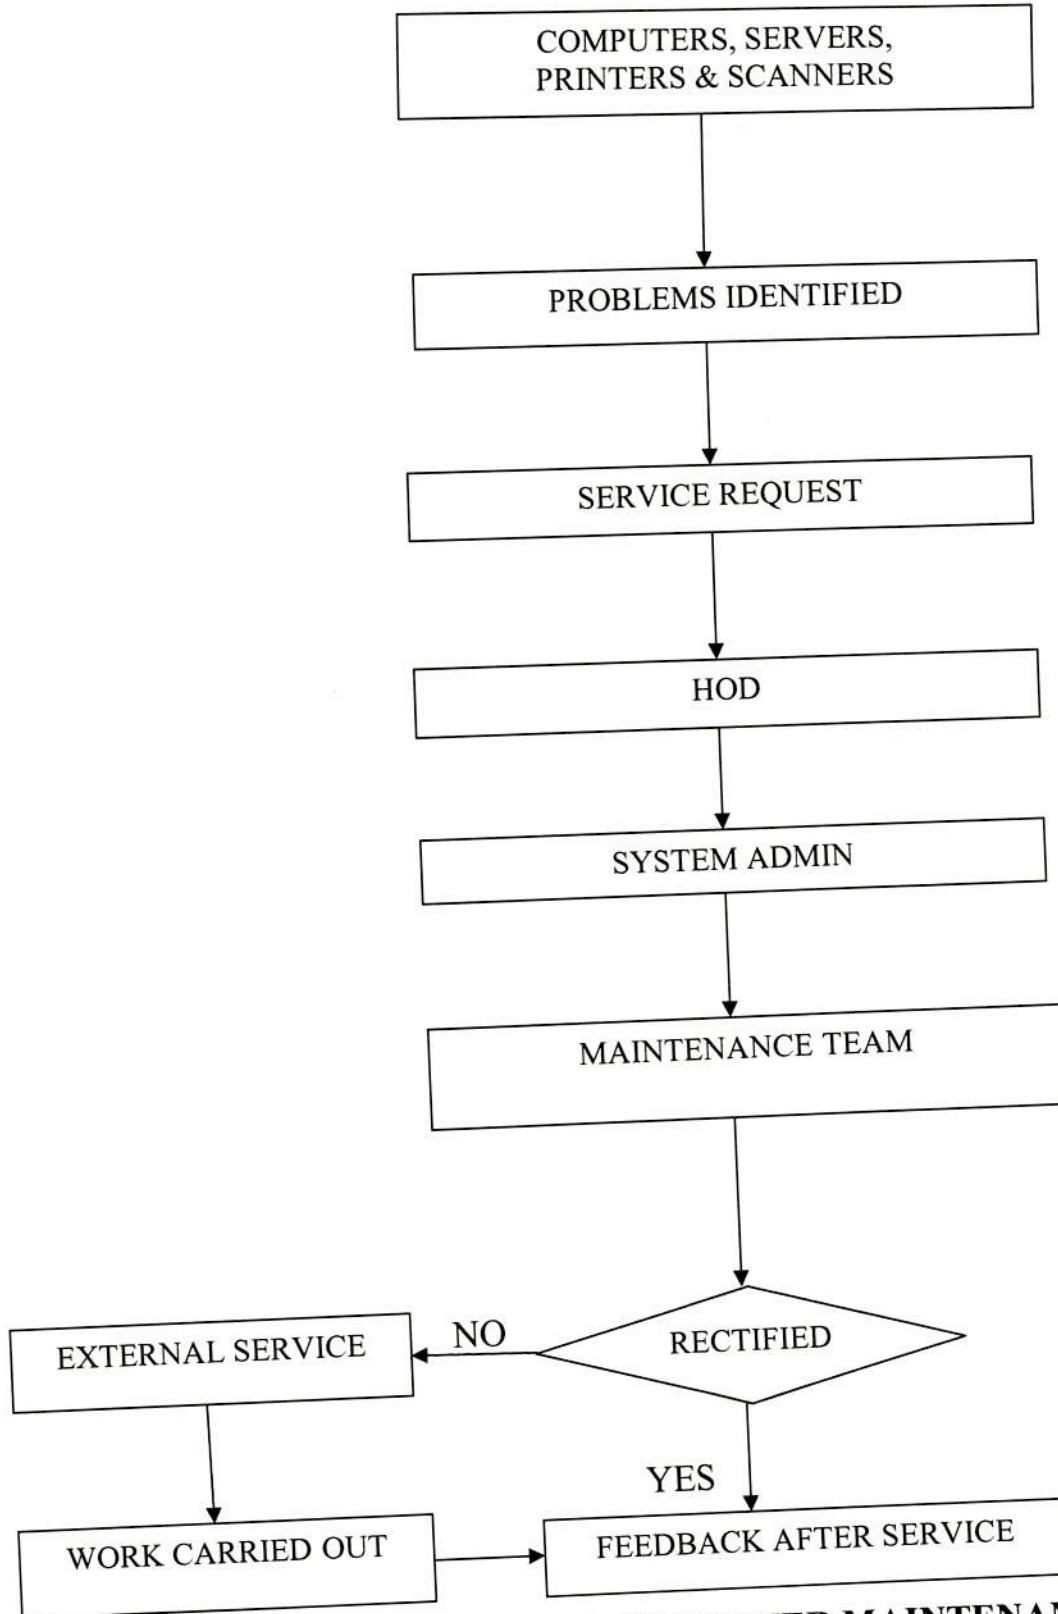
COMPUTERS, SERVERS, PRINTERS & SCANNERS

PROBLEMS IDENTIFIED

SERVICE REQUEST

HOD

SYSTEM ADMIN

MAINTENANCE TEAM

RECTIFIED

NO

EXTERNAL SERVICE

YES

WORK CARRIED OUT

FEEDBACK AFTER SERVICE

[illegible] MAINTENA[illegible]